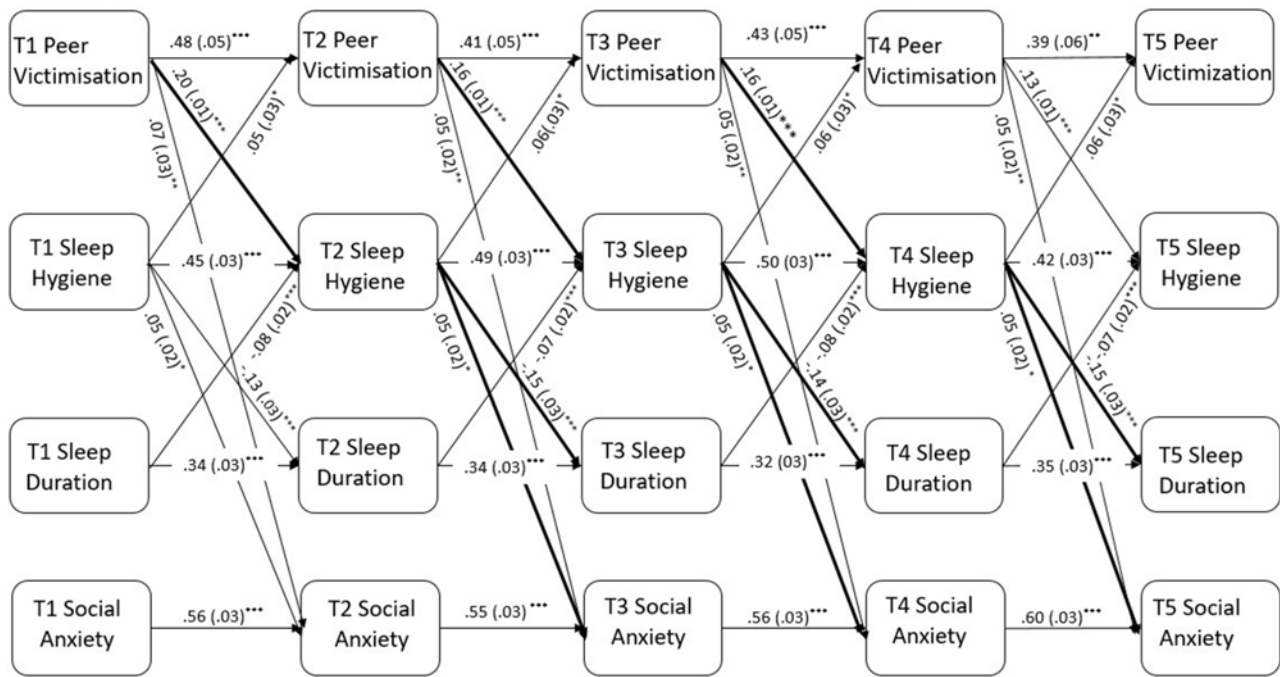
T1 Peer Victimisation

.48 (.05)***

T2 Peer Victimisation

.41 (.05)***

T3 Peer Victimisation

.43 (.05)***

T4 Peer Victimisation

.39 (.06)**

T5 Peer Victimization

.20 (.01)***

.07 (.03)**

.05 (.03)*

.16 (.01)***

.05 (.02)**

.06(.03)*

.16 (.01)***

.05 (.02)**

.06 (.03)*

.13 (.01)***

.05 (.02)**

.06 (.03)*

T1 Sleep Hygiene

.45 (.03)***

T2 Sleep Hygiene

.49 (.03)***

T3 Sleep Hygiene

.50 (03)***

T4 Sleep Hygiene

.42 (.03)***

T5 Sleep Hygiene

.05 (.02)*

.08 (.02)***

-.13 (.03)***

.05 (.02)*

-.07 (.02)***

-.15 (.03)***

.05 (.02)*

-.08 (.02)***

-.14 (.03)***

.05 (.02)*

-.07 (.02)***

-.15 (.03)***

T1 Sleep Duration

.34 (.03)***

T2 Sleep Duration

.34 (.03)***

T3 Sleep Duration

.32 (03)***

T4 Sleep Duration

.35 (.03)***

T5 Sleep Duration

T1 Social Anxiety

.56 (.03)***

T2 Social Anxiety

.55 (.03)***

T3 Social Anxiety

.56 (.03)***

T4 Social Anxiety

.60 (.03)***

T5 Social Anxiety